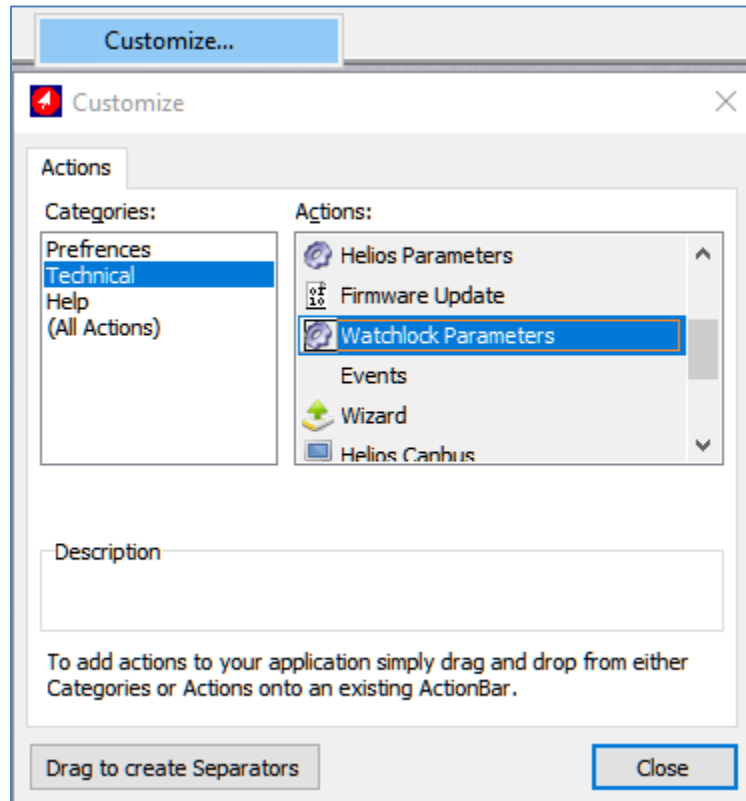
Customize...

Customize

Actions

Categories:

Prefrences
Technical
Help
(All Actions)

Actions:

Helios Parameters
Firmware Update
Watchlock Parameters
Events
Wizard
Helios Canbus

Description

To add actions to your application simply drag and drop from either Categories or Actions onto an existing ActionBar.

Drag to create Separators

Close